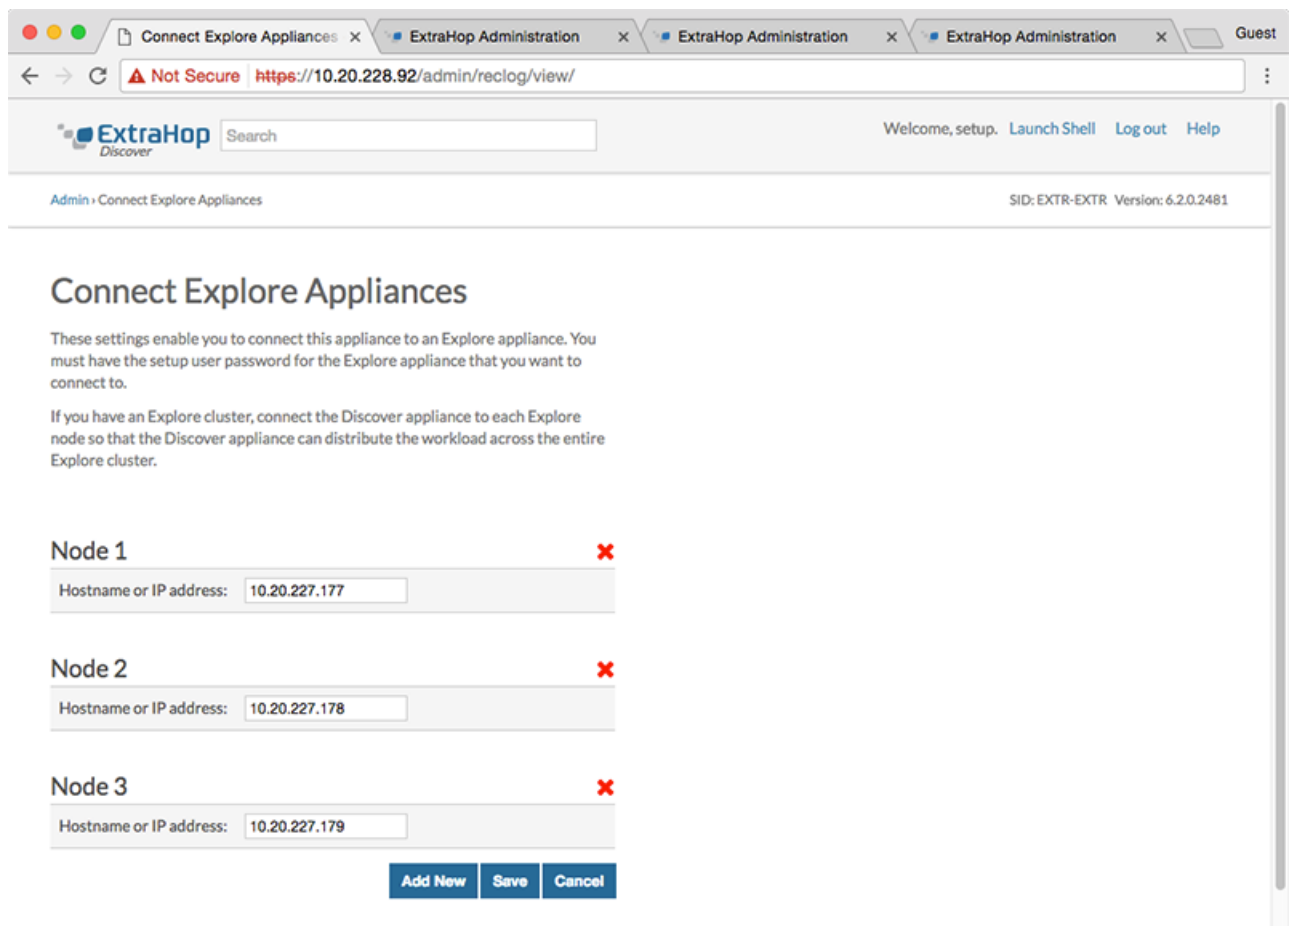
Connect Explore Appliances ×
ExtraHop Administration ×
ExtraHop Administration ×
ExtraHop Administration ×
Guest

Not Secure https://10.20.228.92/admin/reclog/view/

ExtraHop Discover
Search
Welcome, setup. Launch Shell Log out Help

Admin › Connect Explore Appliances
SID: EXTR-EXTR Version: 6.2.0.2481

Connect Explore Appliances

These settings enable you to connect this appliance to an Explore appliance. You must have the setup user password for the Explore appliance that you want to connect to.

If you have an Explore cluster, connect the Discover appliance to each Explore node so that the Discover appliance can distribute the workload across the entire Explore cluster.

Node 1
Hostname or IP address: 10.20.227.177

Node 2
Hostname or IP address: 10.20.227.178

Node 3
Hostname or IP address: 10.20.227.179

Add New Save Cancel